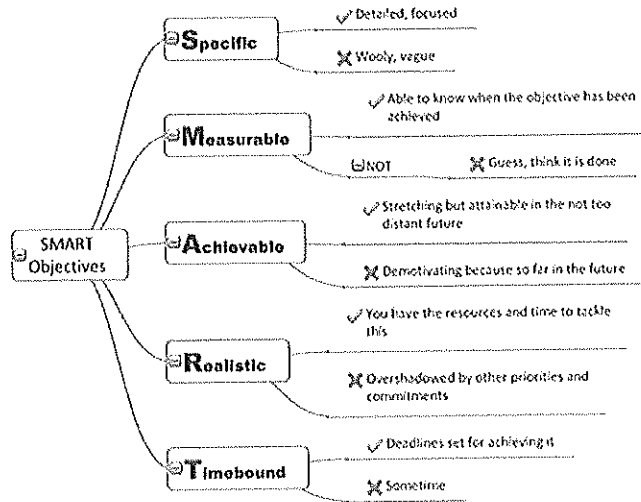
SMART Objectives

Specific

Detailed, focused

Wooly, vague

Measurable

Able to know when the objective has been achieved

NOT

Guess, think it is done

Achievable

Stretching but attainable in the not too distant future

Demotivating because so far in the future

Realistic

You have the resources and time to tackle this

Overshadowed by other priorities and commitments

Timebound

Deadlines set for achieving it

Sometime